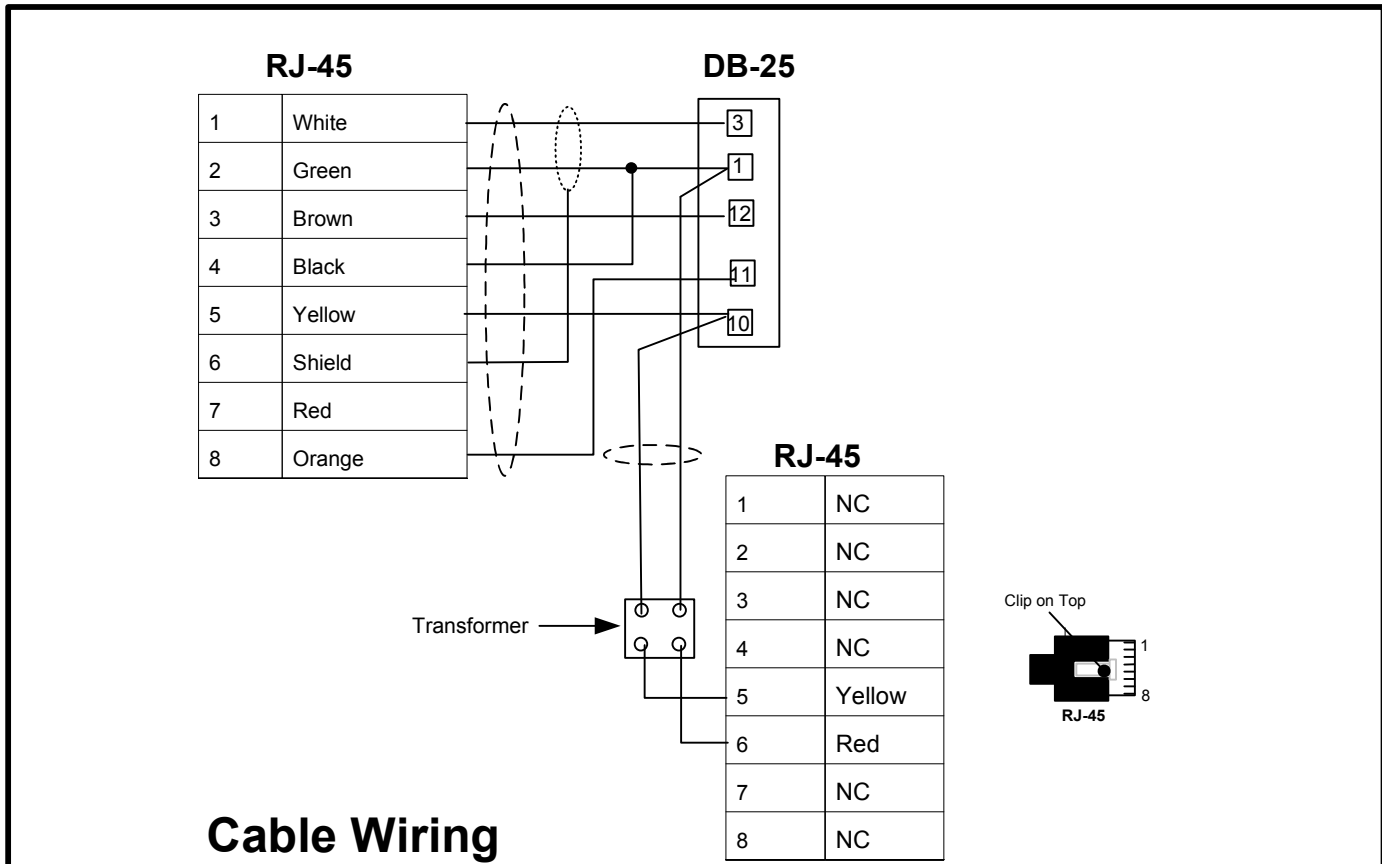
RJ-45

| 1 | White |
|---|---|
| 2 | Green |
| 3 | Brown |
| 4 | Black |
| 5 | Yellow |
| 6 | Shield |
| 7 | Red |
| 8 | Orange |

DB-25

3
1
12
11
10

RJ-45

| 1 | NC |
|---|---|
| 2 | NC |
| 3 | NC |
| 4 | NC |
| 5 | Yellow |
| 6 | Red |
| 7 | NC |
| 8 | NC |

Transformer

Clip on Top
1
8
RJ-45

Cable Wiring